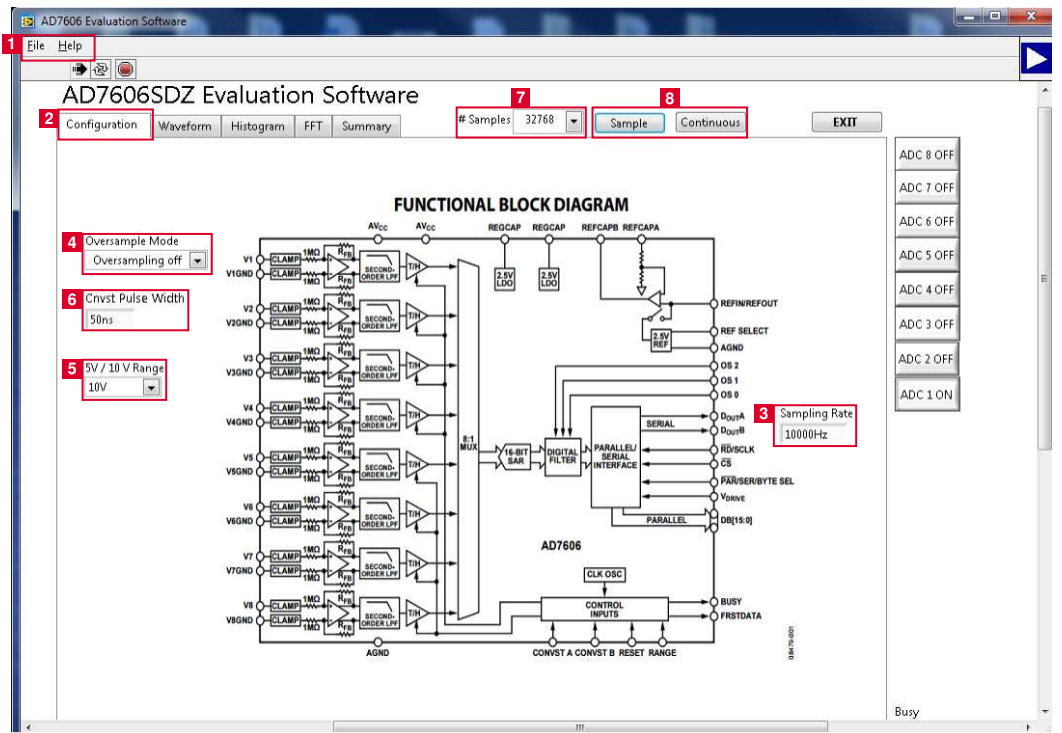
AD7606 Evaluation Software

1 File Help

AD7606SDZ Evaluation Software

2 Configuration Waveform Histogram FFT Summary

7 # Samples 32768

8 Sample Continuous

EXIT

ADC 8 OFF
ADC 7 OFF
ADC 6 OFF
ADC 5 OFF
ADC 4 OFF
ADC 3 OFF
ADC 2 OFF
ADC 1 ON

4 Oversample Mode
Oversampling off

6 Cnvst Pulse Width
50ns

5 5V / 10 V Range
10V

3 Sampling Rate
10000Hz

FUNCTIONAL BLOCK DIAGRAM

$AV_{CC}$ $AV_{CC}$ REGCAP REGCAP REFCAPB REFCAPA

V1 V1GND CLAMP CLAMP 1MΩ 1MΩ $R_{FB}$ $R_{FB}$ SECOND-ORDER LPF T/H
V2 V2GND CLAMP CLAMP 1MΩ 1MΩ $R_{FB}$ $R_{FB}$ SECOND-ORDER LPF T/H
V3 V3GND CLAMP CLAMP 1MΩ 1MΩ $R_{FB}$ $R_{FB}$ SECOND-ORDER LPF T/H
V4 V4GND CLAMP CLAMP 1MΩ 1MΩ $R_{FB}$ $R_{FB}$ SECOND-ORDER LPF T/H
V5 V5GND CLAMP CLAMP 1MΩ 1MΩ $R_{FB}$ $R_{FB}$ SECOND-ORDER LPF T/H
V6 V6GND CLAMP CLAMP 1MΩ 1MΩ $R_{FB}$ $R_{FB}$ SECOND-ORDER LPF T/H
V7 V7GND CLAMP CLAMP 1MΩ 1MΩ $R_{FB}$ $R_{FB}$ SECOND-ORDER LPF T/H
V8 V8GND CLAMP CLAMP 1MΩ 1MΩ $R_{FB}$ $R_{FB}$ SECOND-ORDER LPF T/H

2.5V LDO 2.5V LDO 2.5V REF
8:1 MUX 16-BIT SAR DIGITAL FILTER PARALLEL/ SERIAL INTERFACE SERIAL PARALLEL
REFIN/REFOUT REF SELECT AGND OS 2 OS 1 OS 0 $D_{OUT}A$ $D_{OUT}B$ $\overline{RD}$/SCLK $\overline{CS}$ PAR/SER/BYTE SEL $V_{DRIVE}$ DB[15:0]
AD7606
CLK OSC
CONTROL INPUTS
BUSY FRSTDATA
AGND CONVST A CONVST B RESET RANGE
08470-001

Busy